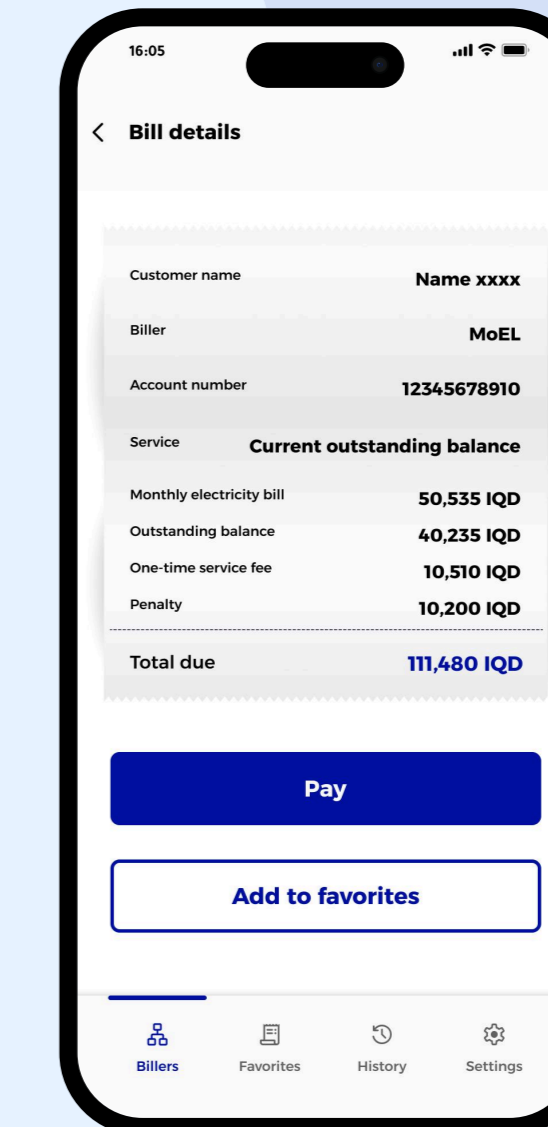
16:05

Bill details

Customer name Name xxxx

Biller MoEL

Account number 12345678910

Service Current outstanding balance

Monthly electricity bill 50,535 IQD

Outstanding balance 40,235 IQD

One-time service fee 10,510 IQD

Penalty 10,200 IQD

Total due 111,480 IQD

Pay

Add to favorites

Billers Favorites History Settings